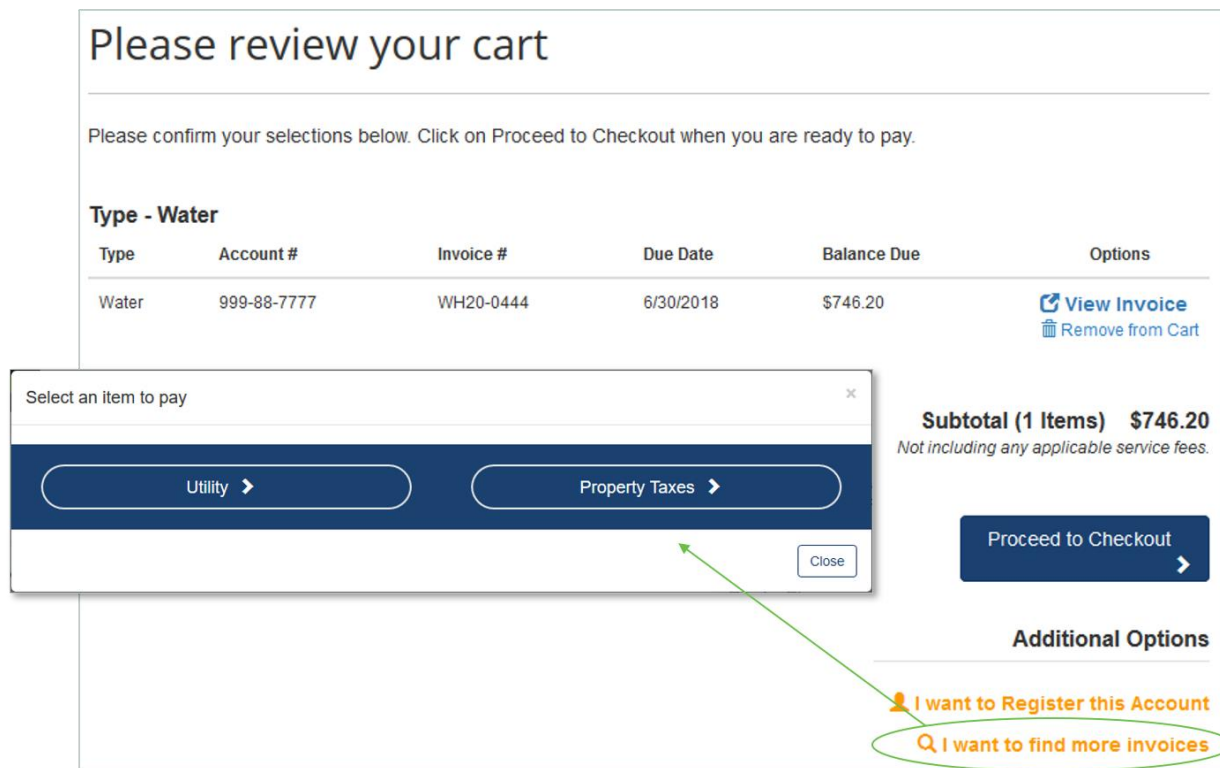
Please review your cart

Please confirm your selections below. Click on Proceed to Checkout when you are ready to pay.

Type - Water

| Type | Account # | Invoice # | Due Date | Balance Due | Options |
|---|---|---|---|---|---|
| Water | 999-88-7777 | WH20-0444 | 6/30/2018 | $746.20 | View Invoice Remove from Cart |

Select an item to pay

×

Utility

Property Taxes

Close

Subtotal (1 Items) $746.20

Not including any applicable service fees.

Proceed to Checkout

Additional Options

I want to Register this Account

I want to find more invoices